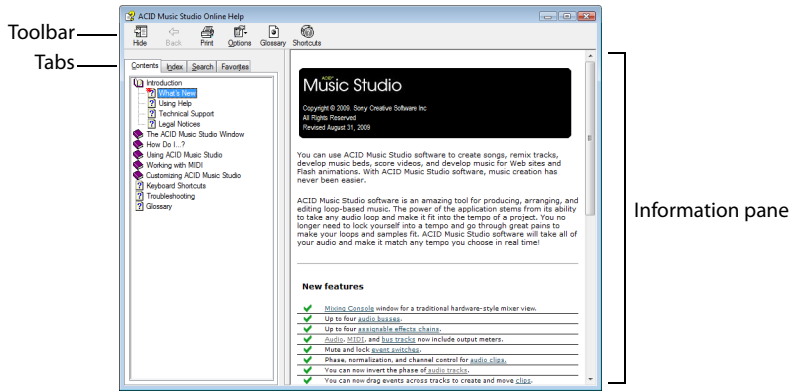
Toolbar
Tabs
ACID Music Studio Online Help
Hide Back Print Options Glossary Shortcuts
Contents Index Search Favorites
Introduction
What's New
Using Help
Technical Support
Legal Notices
The ACID Music Studio Window
How Do I...?
Using ACID Music Studio
Working with MIDI
Customizing ACID Music Studio
Keyboard Shortcuts
Troubleshooting
Glossary

ACID Music Studio
Copyright © 2009. Sony Creative Software Inc
All Rights Reserved
Revised August 31, 2009

You can use ACID Music Studio software to create songs, remix tracks, develop music beds, score videos, and develop music for Web sites and Flash animations. With ACID Music Studio software, music creation has never been easier.

ACID Music Studio software is an amazing tool for producing, arranging, and editing loop-based music. The power of the application stems from its ability to take any audio loop and make it fit into the tempo of a project. You no longer need to lock yourself into a tempo and go through great pains to make your loops and samples fit. ACID Music Studio software will take all of your audio and make it match any tempo you choose in real time!

New features

Mixing Console window for a traditional hardware-style mixer view.
Up to four audio busses.
Up to four assignable effects chains.
Audio, MIDI, and bus tracks now include output meters.
Mute and lock event switches.
Phase, normalization, and channel control for audio clips.
You can now invert the phase of audio tracks.
You can now drag events across tracks to create and move clips.

Information pane